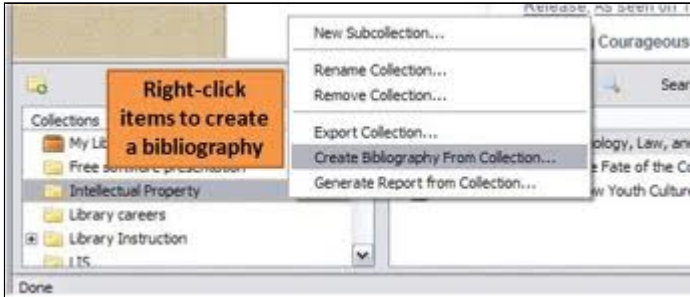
Release, As seen on T

Courageous

Right-click items to create a bibliography

New Subcollection...

Rename Collection...
Remove Collection...

Export Collection...
Create Bibliography From Collection...
Generate Report from Collection...

Collections
My Li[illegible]
Free s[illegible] presentation
Intellectual Property
Library careers
Library Instruction
LIS

Sear

ology, Law, an
e Fate of the Co
w Youth Culture

Done